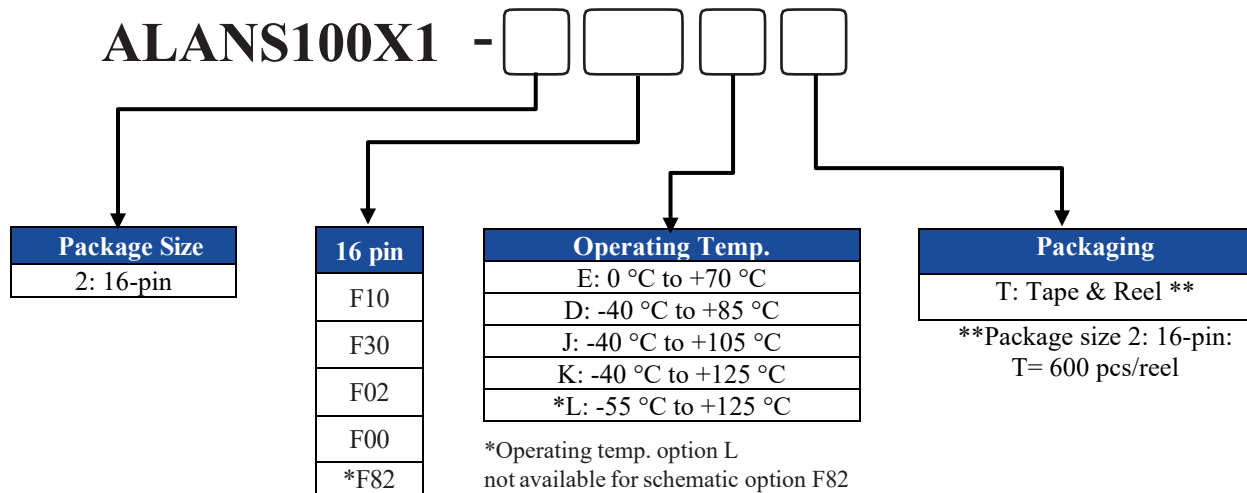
ALANS100X1 -

| Package Size |
|---|
| 2: 16-pin |

| 16 pin |
|---|
| F10 |
| F30 |
| F02 |
| F00 |
| *F82 |

| Operating Temp. |
|---|
| E: 0 °C to +70 °C |
| D: -40 °C to +85 °C |
| J: -40 °C to +105 °C |
| K: -40 °C to +125 °C |
| *L: -55 °C to +125 °C |

*Operating temp. option L not available for schematic option F82

| Packaging |
|---|
| T: Tape & Reel ** |

**Package size 2: 16-pin: T= 600 pcs/reel